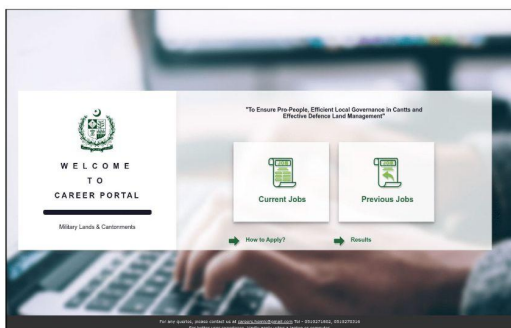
WELCOME
TO
CAREER PORTAL

Military Lands & Cantonments

"To Ensure Pro-People, Efficient Local Governance in Cantts and Effective Defence Land Management"

Current Jobs

Previous Jobs

How to Apply?

Results

For any queries, please contact us at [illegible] Tel - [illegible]
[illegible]